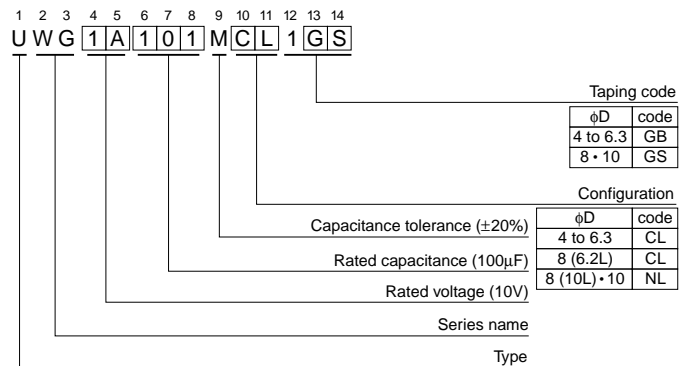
1 2 3 4 5 6 7 8 9 10 11 12 13 14
U W G 1 A 1 0 1 M C L 1 G S

Taping code

| $\phi$D | code |
|---|---|
| 4 to 6.3 | GB |
| 8 • 10 | GS |

Configuration

| $\phi$D | code |
|---|---|
| 4 to 6.3 | CL |
| 8 (6.2L) | CL |
| 8 (10L) • 10 | NL |

Capacitance tolerance ($\pm$20%)

Rated capacitance (100$\mu$F)

Rated voltage (10V)

Series name

Type